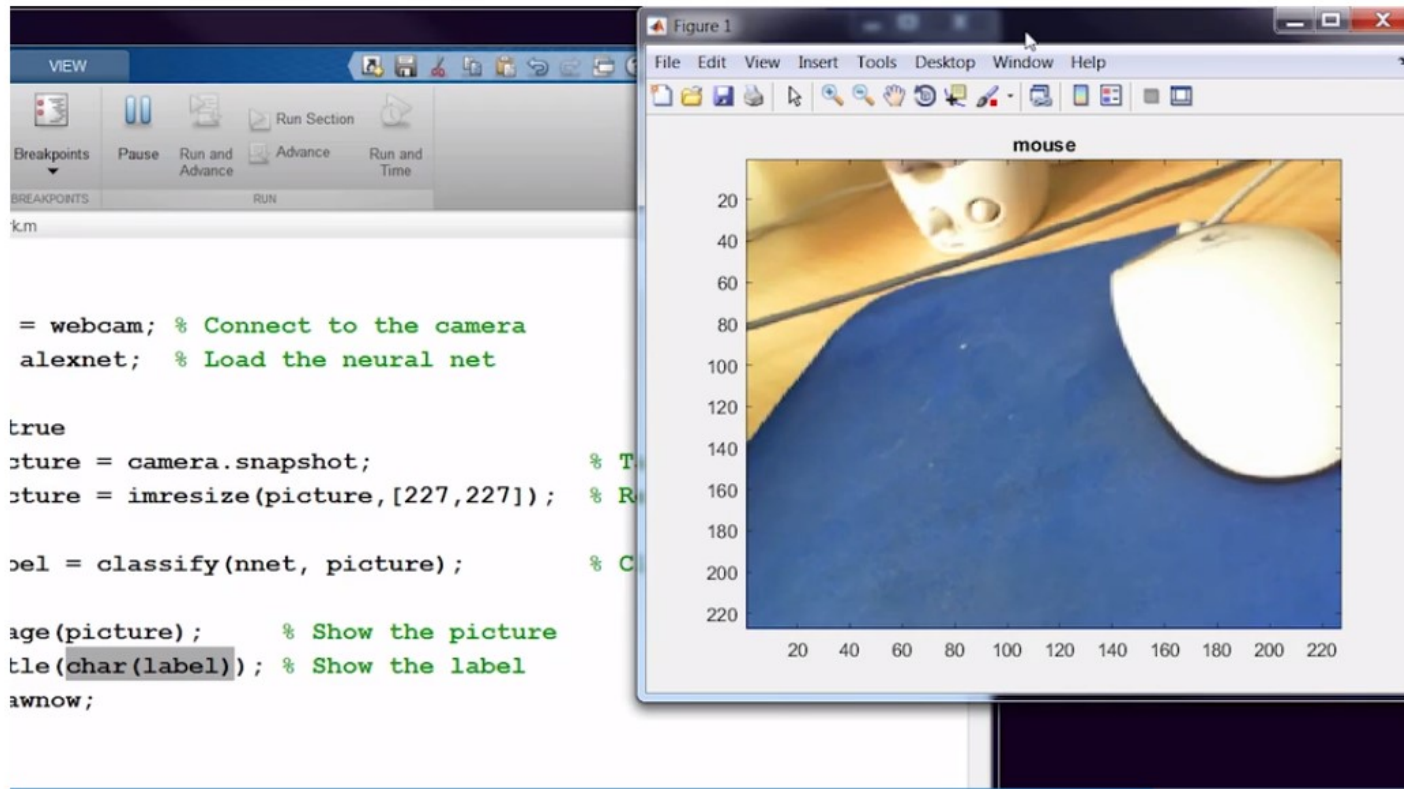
VIEW

Breakpoints
BREAKPOINTS
Pause
Run and Advance
Run Section
Advance
Run and Time
RUN

k.m

= webcam; % Connect to the camera
alexnet; % Load the neural net

true
cture = camera.snapshot; % T
cture = imresize(picture,[227,227]); % R

bel = classify(nnet, picture); % C

age(picture); % Show the picture
tle(char(label)); % Show the label
awnow;

Figure 1
File Edit View Insert Tools Desktop Window Help

mouse

20
40
60
80
100
120
140
160
180
200
220

20 40 60 80 100 120 140 160 180 200 220